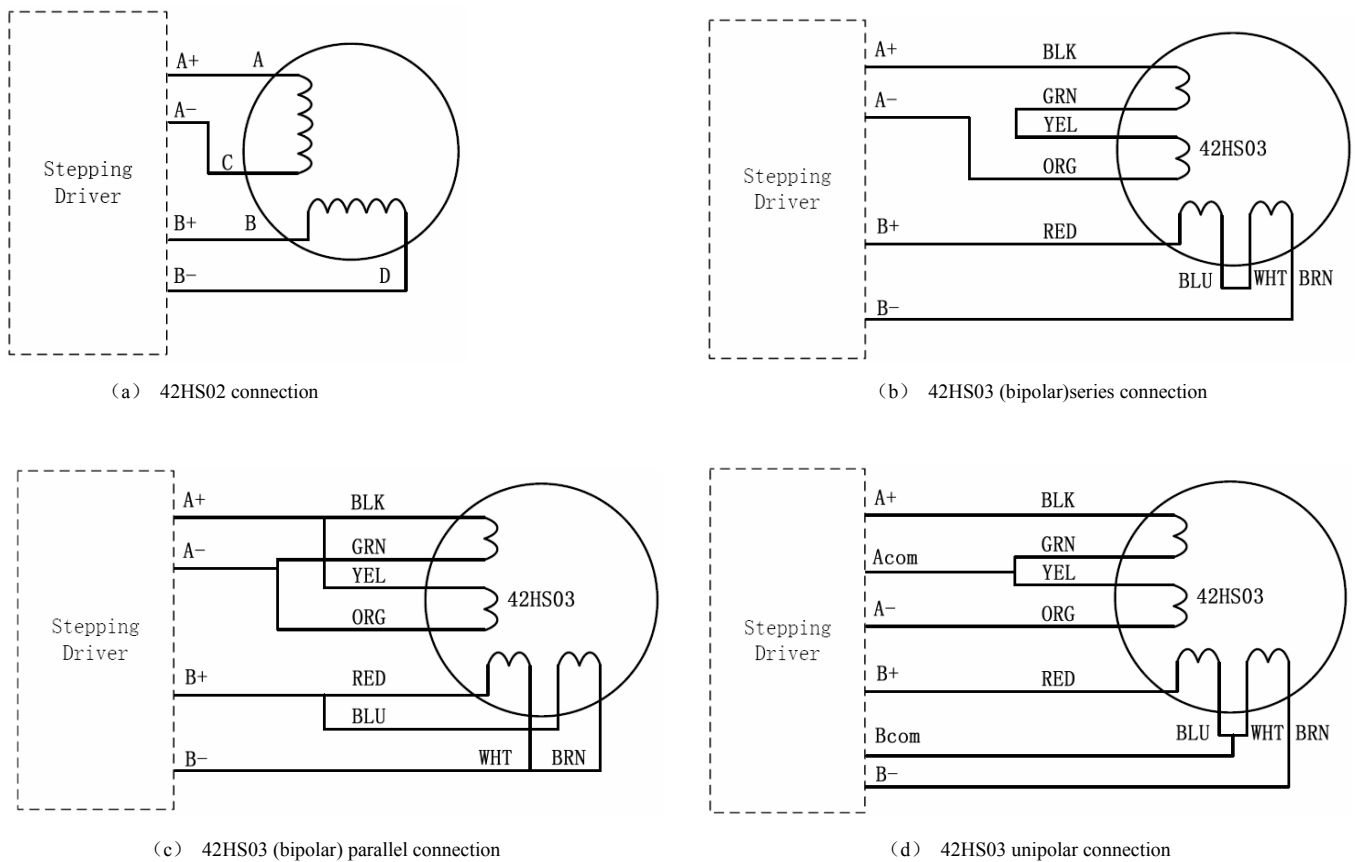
Stepping Driver

A+ A
A−
C
B+ B
B− D

（a） 42HS02 connection

Stepping Driver

A+ BLK
A− GRN
YEL
42HS03
ORG
B+ RED
BLU WHT BRN
B−

（b） 42HS03 (bipolar)series connection

Stepping Driver

A+ BLK
A− GRN
YEL
42HS03
ORG
B+ RED
BLU
B− WHT BRN

（c） 42HS03 (bipolar) parallel connection

Stepping Driver

A+ BLK
Acom GRN
YEL
42HS03
A− ORG
B+ RED
Bcom BLU WHT BRN
B−

（d） 42HS03 unipolar connection